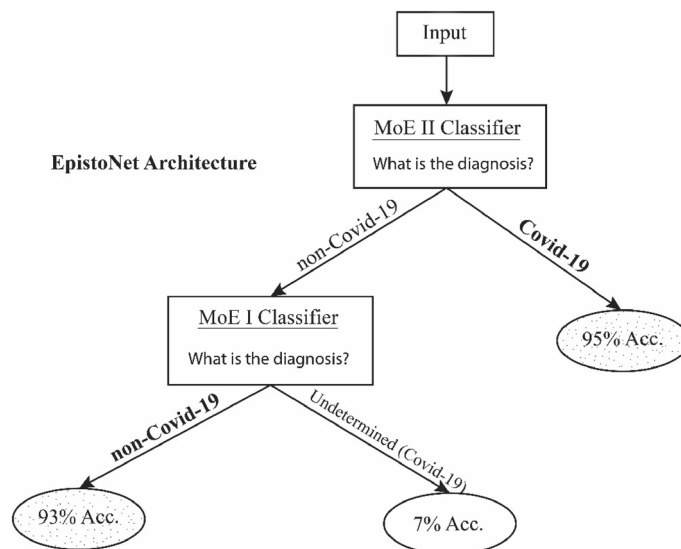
Input

MoE II Classifier

What is the diagnosis?

EpistoNet Architecture

non-Covid-19

Covid-19

MoE I Classifier

What is the diagnosis?

95% Acc.

non-Covid-19

Undetermined (Covid-19)

93% Acc.

7% Acc.